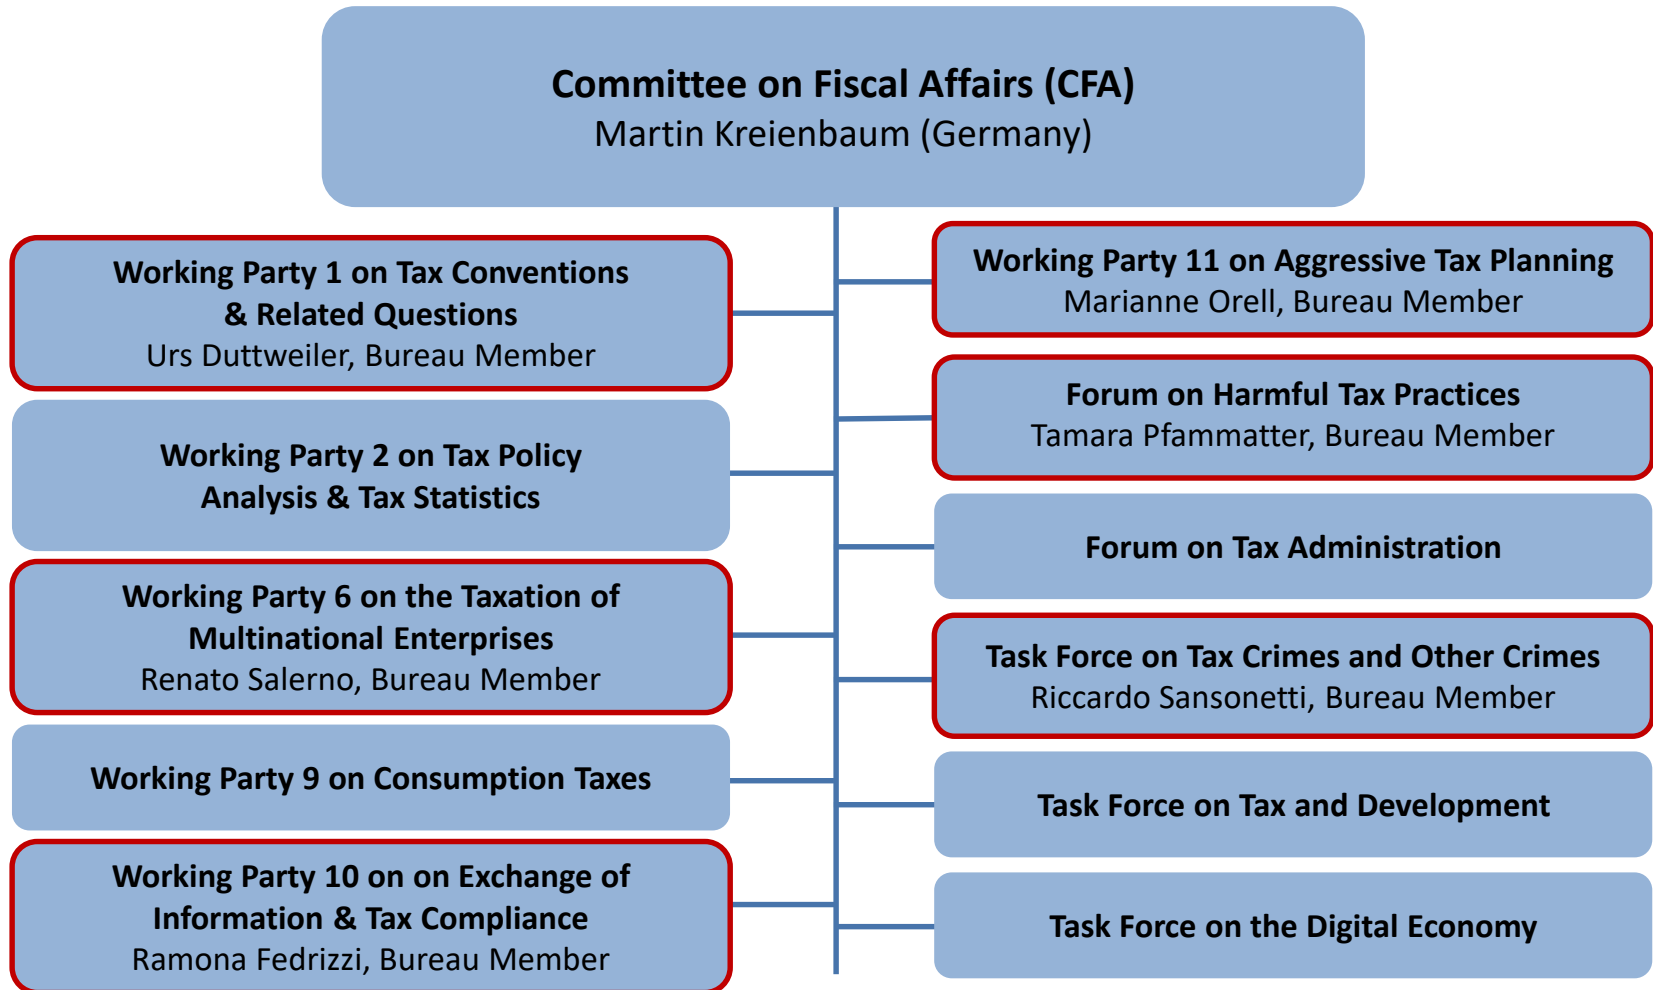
Committee on Fiscal Affairs (CFA)
Martin Kreienbaum (Germany)

Working Party 1 on Tax Conventions & Related Questions
Urs Duttweiler, Bureau Member

Working Party 2 on Tax Policy Analysis & Tax Statistics

Working Party 6 on the Taxation of Multinational Enterprises
Renato Salerno, Bureau Member

Working Party 9 on Consumption Taxes

Working Party 10 on on Exchange of Information & Tax Compliance
Ramona Fedrizzi, Bureau Member

Working Party 11 on Aggressive Tax Planning
Marianne Orell, Bureau Member

Forum on Harmful Tax Practices
Tamara Pfammatter, Bureau Member

Forum on Tax Administration

Task Force on Tax Crimes and Other Crimes
Riccardo Sansonetti, Bureau Member

Task Force on Tax and Development

Task Force on the Digital Economy